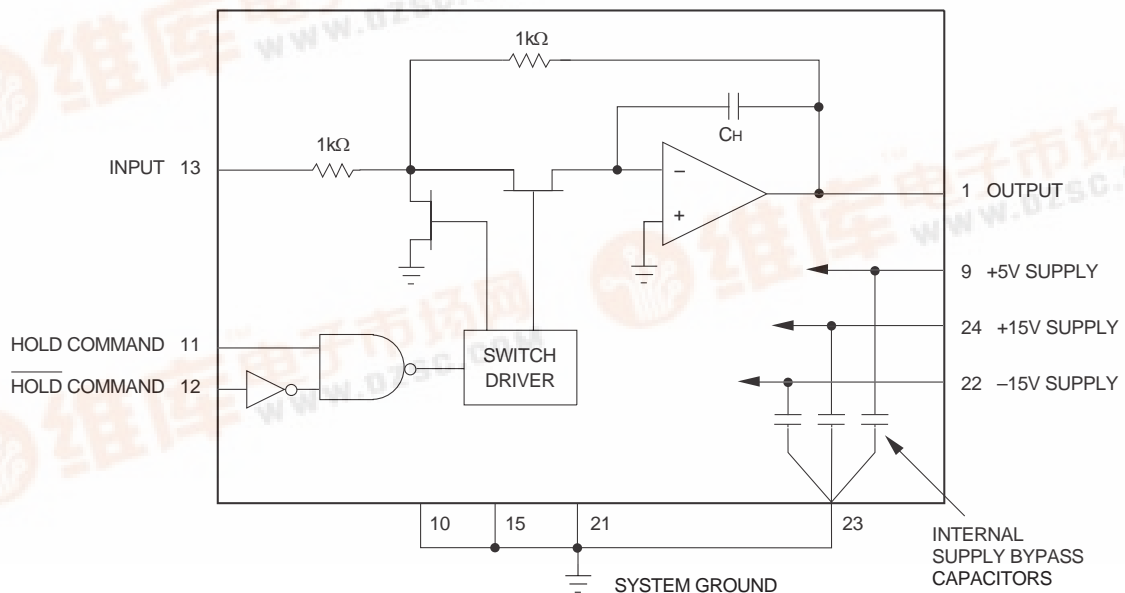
1kΩ

1kΩ

$C_H$

INPUT 13

1 OUTPUT

9 +5V SUPPLY

24 +15V SUPPLY

22 –15V SUPPLY

HOLD COMMAND 11

$\overline{\text{HOLD COMMAND}}$ 12

SWITCH DRIVER

10 15 21 23

INTERNAL SUPPLY BYPASS CAPACITORS

SYSTEM GROUND

www.dzsc.com